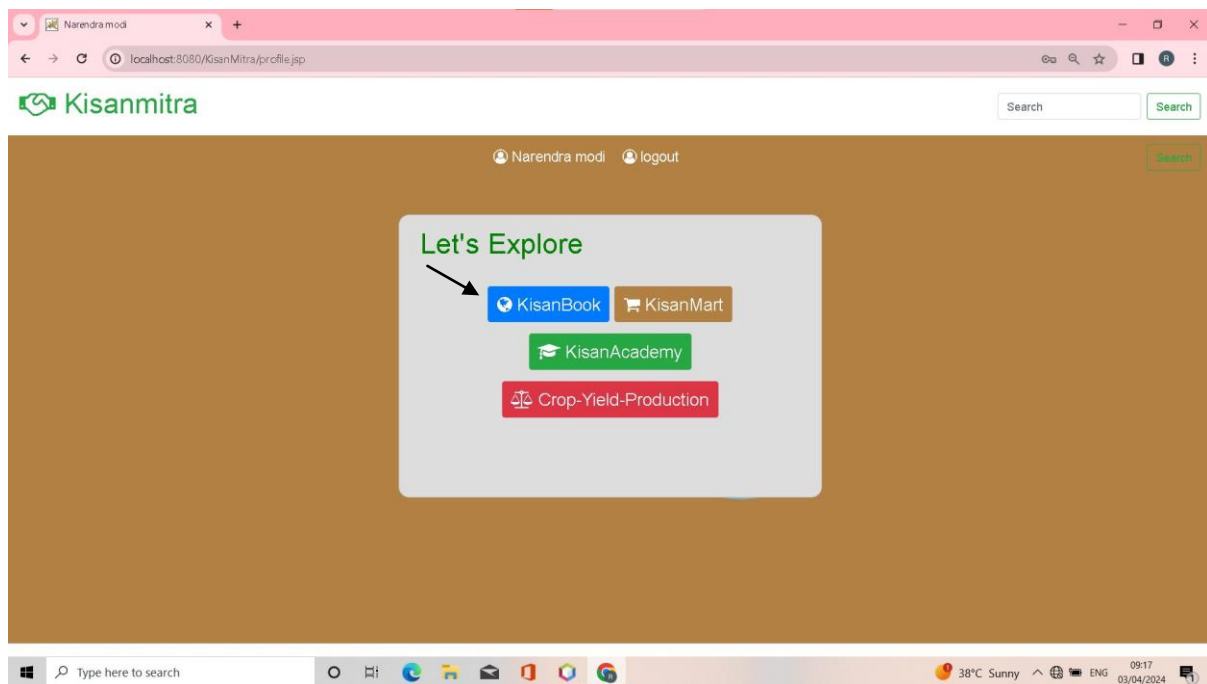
Narendra modi

localhost:8080/KisanMitra/profile.jsp

Kisanmitra

Search

Search

Narendra modi logout

Search

Let's Explore

KisanBook

KisanMart

KisanAcademy

Crop-Yield-Production

Type here to search

38°C Sunny

ENG

09:17
03/04/2024